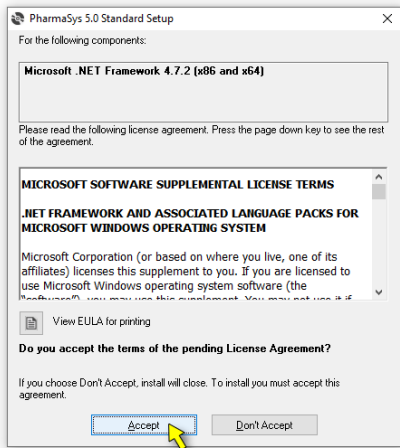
PharmaSys 5.0 Standard Setup

For the following components:

Microsoft .NET Framework 4.7.2 (x86 and x64)

Please read the following license agreement. Press the page down key to see the rest of the agreement.

MICROSOFT SOFTWARE SUPPLEMENTAL LICENSE TERMS

.NET FRAMEWORK AND ASSOCIATED LANGUAGE PACKS FOR MICROSOFT WINDOWS OPERATING SYSTEM

Microsoft Corporation (or based on where you live, one of its affiliates) licenses this supplement to you. If you are licensed to use Microsoft Windows operating system software (the "software"), you may use this supplement. You may not use it if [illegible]

View EULA for printing

Do you accept the terms of the pending License Agreement?

If you choose Don't Accept, install will close. To install you must accept this agreement.

Accept

Don't Accept